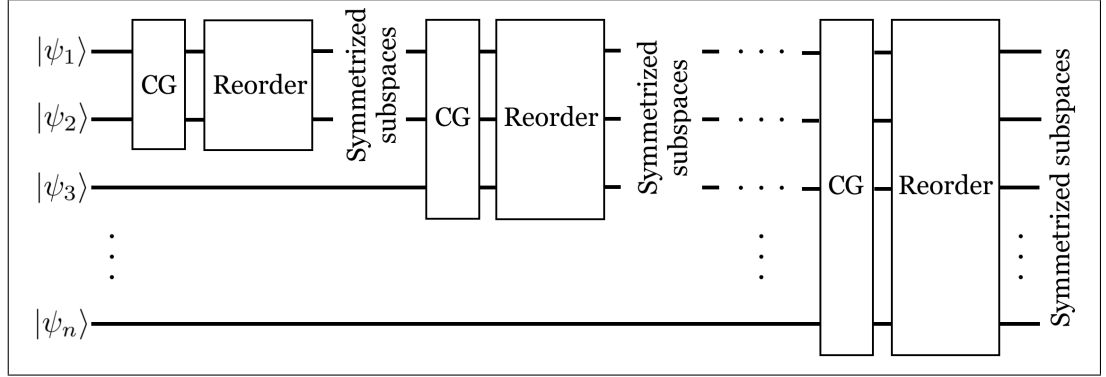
$|\psi_1\rangle$
$|\psi_2\rangle$
$|\psi_3\rangle$
$\vdots$
$|\psi_n\rangle$

CG

Reorder

Symmetrized subspaces

CG

Reorder

Symmetrized subspaces

$\cdots$
$\cdots$
$\cdots$
$\vdots$

CG

Reorder

Symmetrized subspaces

$\vdots$